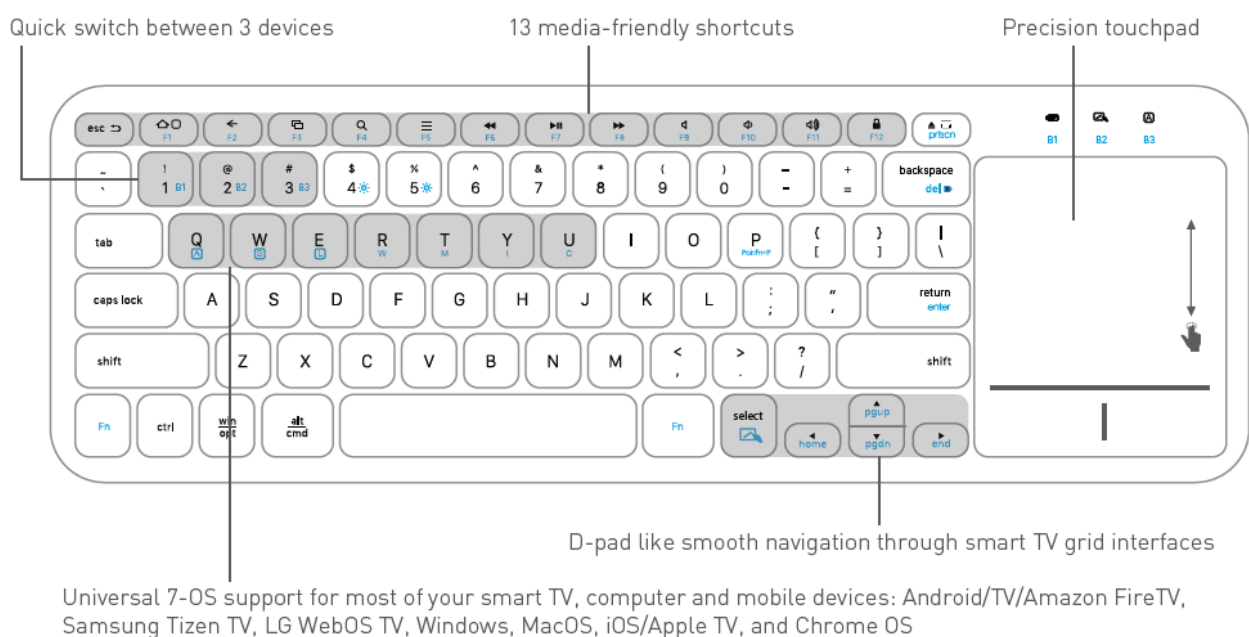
Quick switch between 3 devices

13 media-friendly shortcuts

Precision touchpad

esc F1 F2 F3 F4 F5 F6 F7 F8 F9 F10 F11 F12 prtscn

B1 B2 B3

~ ` ! 1 B1 @ 2 B2 # 3 B3 $ 4 % 5 ^ 6 & 7 * 8 ( 9 ) 0 - - + = backspace del

tab Q W E R T Y U I O P Pointer { [ } ] | \

R W M I C

caps lock A S D F G H J K L : ; " ' return enter

shift Z X C V B N M < , > . ? / shift

Fn ctrl win opt alt cmd Fn select pgup home pgdn end

D-pad like smooth navigation through smart TV grid interfaces

Universal 7-OS support for most of your smart TV, computer and mobile devices: Android/TV/Amazon FireTV, Samsung Tizen TV, LG WebOS TV, Windows, MacOS, iOS/Apple TV, and Chrome OS